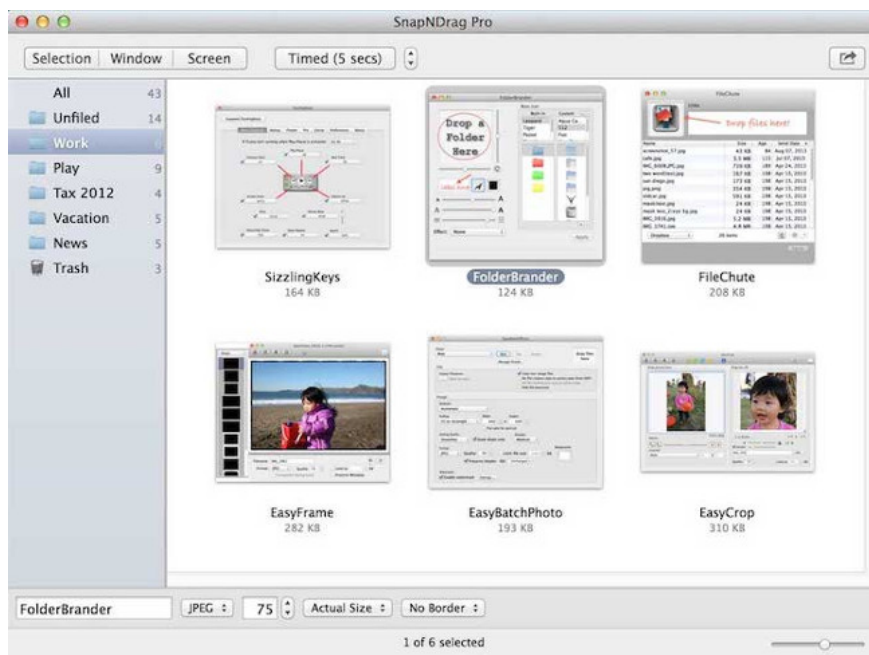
SnapNDrag Pro

Selection | Window | Screen   Timed (5 secs)

All 43
Unfiled 14
Work 6
Play 9
Tax 2012 4
Vacation 5
News 5
Trash 3

Drop a Folder Here

Drop files here!

SizzlingKeys
164 KB

FolderBrander
124 KB

FileChute
208 KB

EasyFrame
282 KB

EasyBatchPhoto
193 KB

EasyCrop
310 KB

FolderBrander   JPEG   75   Actual Size   No Border

1 of 6 selected